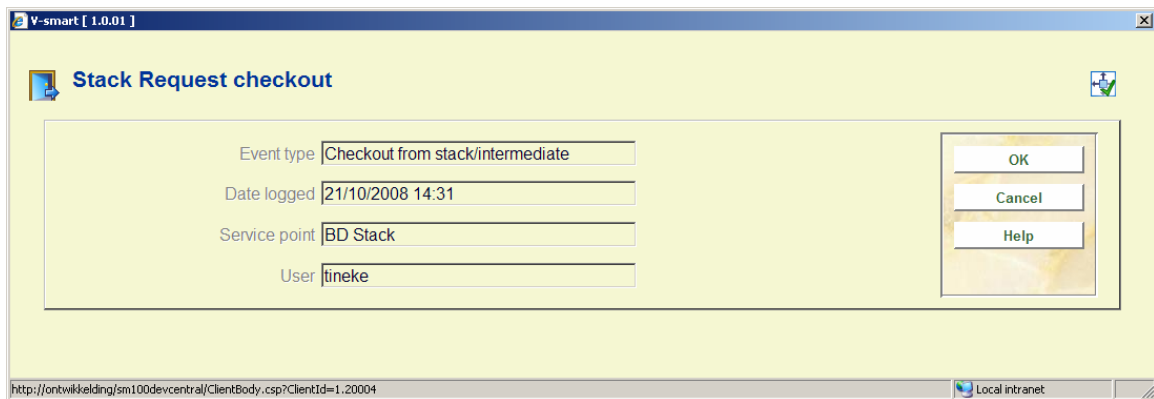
V-smart [ 1.0.01 ]

Stack Request checkout

Event type Checkout from stack/intermediate

Date logged 21/10/2008 14:31

Service point BD Stack

User tineke

OK

Cancel

Help

http://ontwikkelding/sm100devcentral/ClientBody.csp?ClientId=1.20004

Local intranet